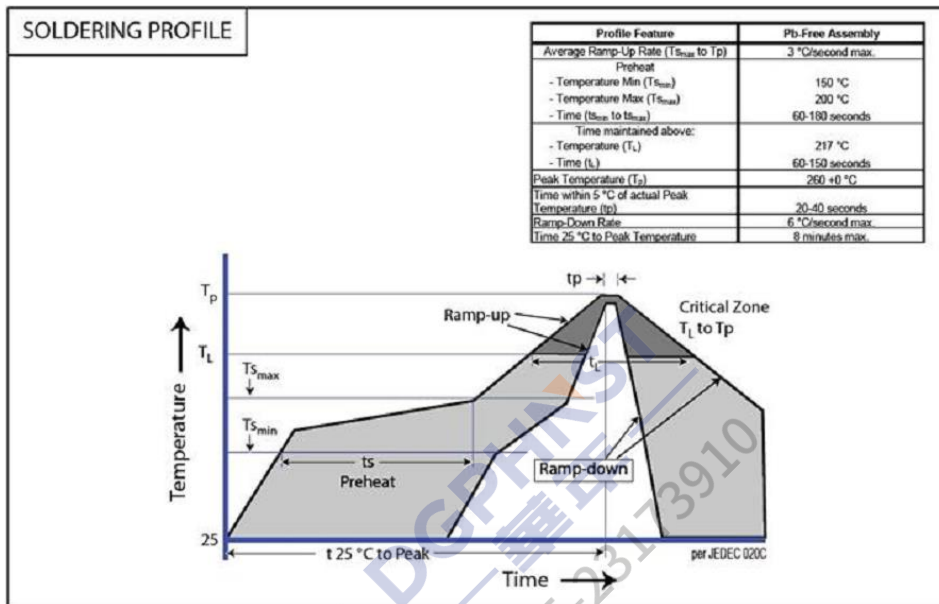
SOLDERING PROFILE

| Profile Feature | Pb-Free Assembly |
|---|---|
| Average Ramp-Up Rate ($Ts_{max}$ to Tp) | 3 °C/second max. |
| Preheat<br>- Temperature Min ($Ts_{min}$)<br>- Temperature Max ($Ts_{max}$)<br>- Time ($ts_{min}$ to $ts_{max}$) | <br>150 °C<br>200 °C<br>60-180 seconds |
| Time maintained above:<br>- Temperature ($T_L$)<br>- Time ($t_L$) | <br>217 °C<br>60-150 seconds |
| Peak Temperature ($T_p$) | 260 +0 °C |
| Time within 5 °C of actual Peak Temperature (tp) | 20-40 seconds |
| Ramp-Down Rate | 6 °C/second max. |
| Time 25 °C to Peak Temperature | 8 minutes max. |

tp
$T_p$
Ramp-up
Critical Zone
$T_L$ to Tp
$T_L$
$t_L$
$Ts_{max}$
$Ts_{min}$
Temperature
ts
Preheat
Ramp-down
25
t 25 °C to Peak
per JEDEC 020C
Time

DGFIRST
23173910